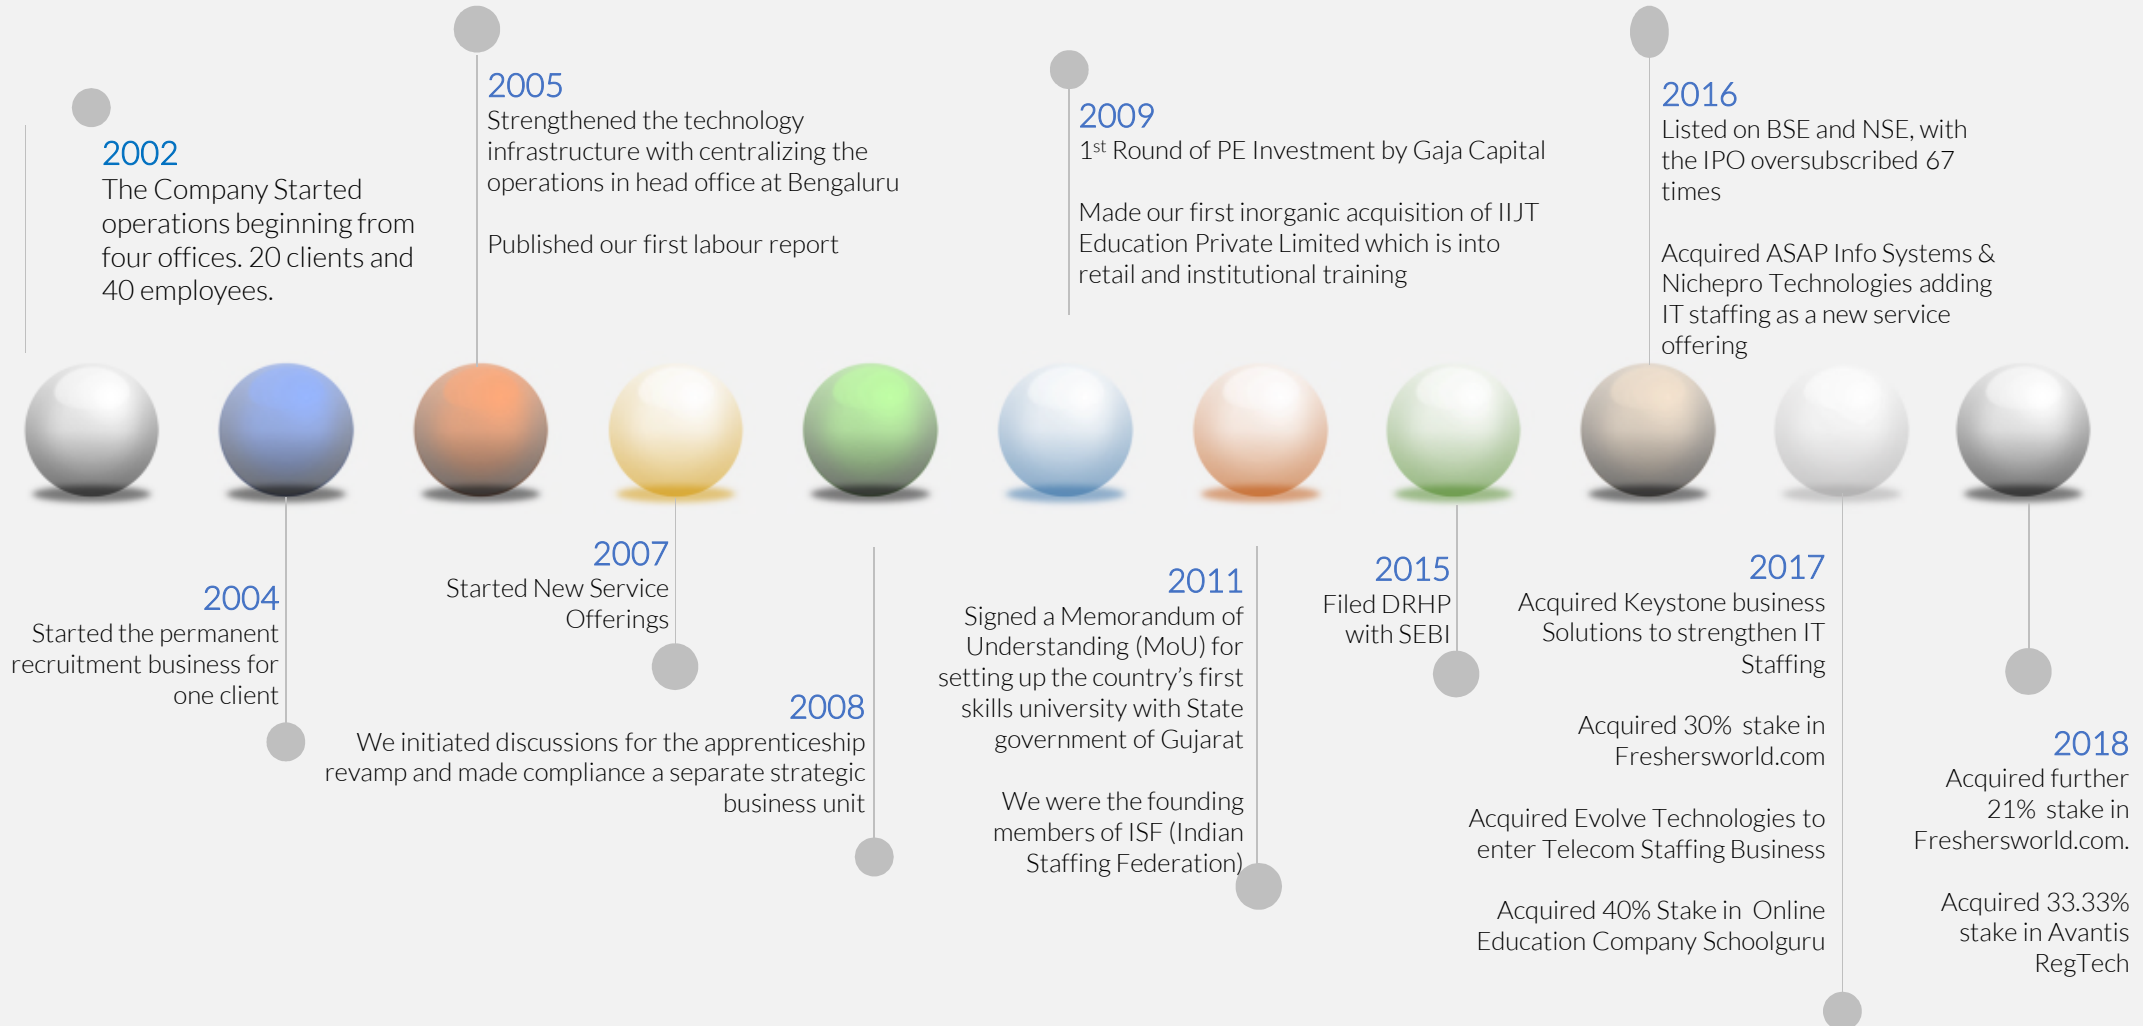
2002
The Company Started operations beginning from four offices. 20 clients and 40 employees.

2005
Strengthened the technology infrastructure with centralizing the operations in head office at Bengaluru

Published our first labour report

2009
1$^{st}$ Round of PE Investment by Gaja Capital

Made our first inorganic acquisition of IIJT Education Private Limited which is into retail and institutional training

2016
Listed on BSE and NSE, with the IPO oversubscribed 67 times

Acquired ASAP Info Systems & Nichepro Technologies adding IT staffing as a new service offering

2004
Started the permanent recruitment business for one client

2007
Started New Service Offerings

2008
We initiated discussions for the apprenticeship revamp and made compliance a separate strategic business unit

2011
Signed a Memorandum of Understanding (MoU) for setting up the country's first skills university with State government of Gujarat

We were the founding members of ISF (Indian Staffing Federation)

2015
Filed DRHP with SEBI

2017
Acquired Keystone business Solutions to strengthen IT Staffing

Acquired 30% stake in Freshersworld.com

Acquired Evolve Technologies to enter Telecom Staffing Business

Acquired 40% Stake in Online Education Company Schoolguru

2018
Acquired further 21% stake in Freshersworld.com.

Acquired 33.33% stake in Avantis RegTech